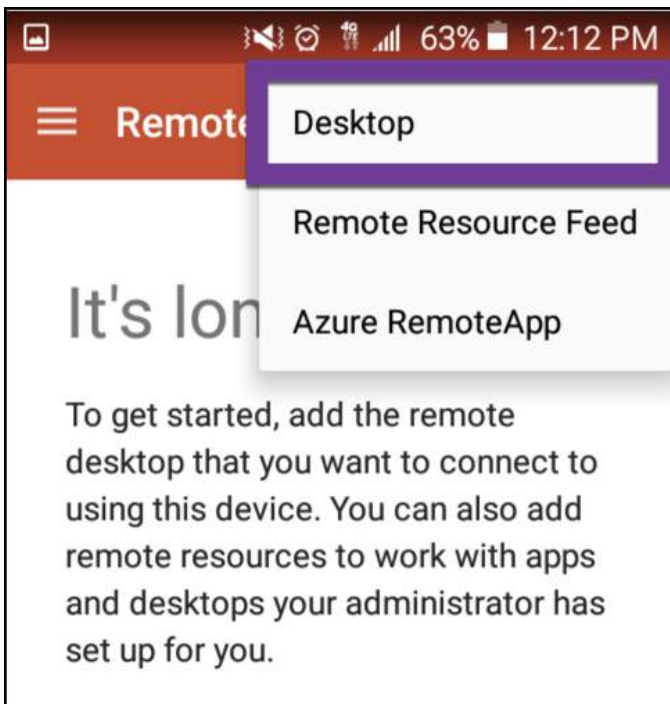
63% 12:12 PM

Remote

Desktop

Remote Resource Feed

Azure RemoteApp

It's lon

To get started, add the remote desktop that you want to connect to using this device. You can also add remote resources to work with apps and desktops your administrator has set up for you.